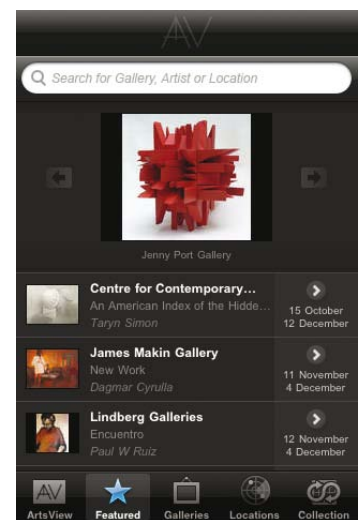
AV

Search for Gallery, Artist or Location

Jenny Port Gallery

Centre for Contemporary...
An American Index of the Hidde...
Taryn Simon
15 October
12 December

James Makin Gallery
New Work
Dagmar Cyrulla
11 November
4 December

Lindberg Galleries
Encuentro
Paul W Ruiz
12 November
4 December

ArtsView
Featured
Galleries
Locations
Collection